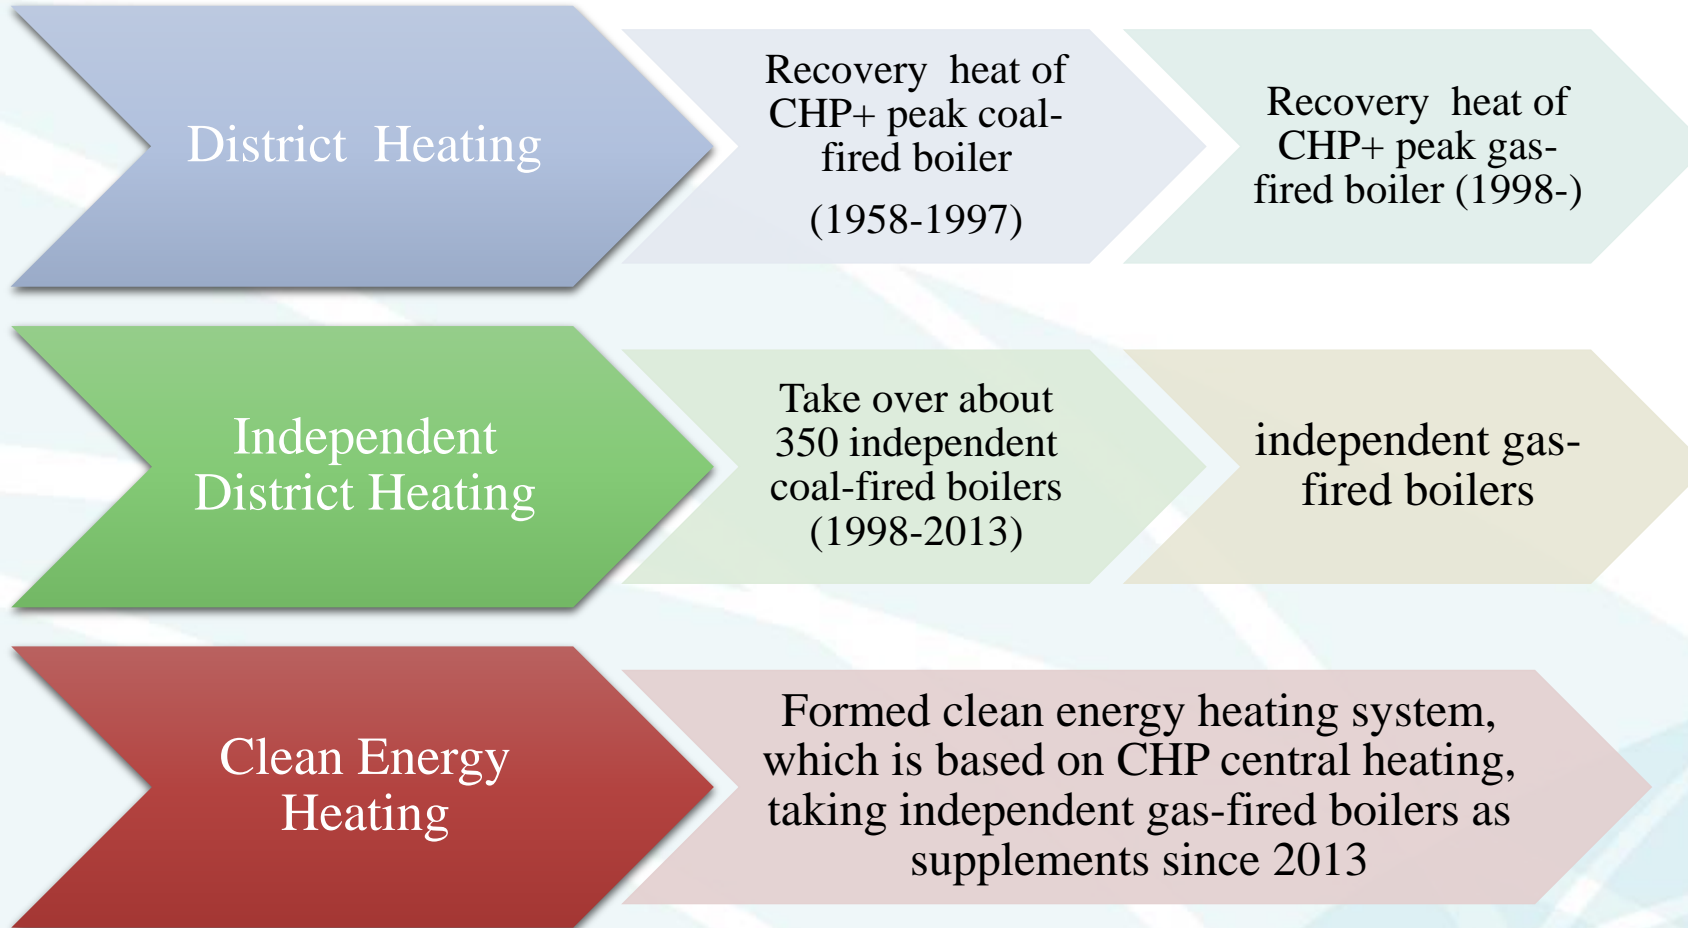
District Heating

Recovery heat of CHP+ peak coal-fired boiler

(1958-1997)

Recovery heat of CHP+ peak gas-fired boiler (1998-)

Independent District Heating

Take over about 350 independent coal-fired boilers (1998-2013)

independent gas-fired boilers

Clean Energy Heating

Formed clean energy heating system, which is based on CHP central heating, taking independent gas-fired boilers as supplements since 2013